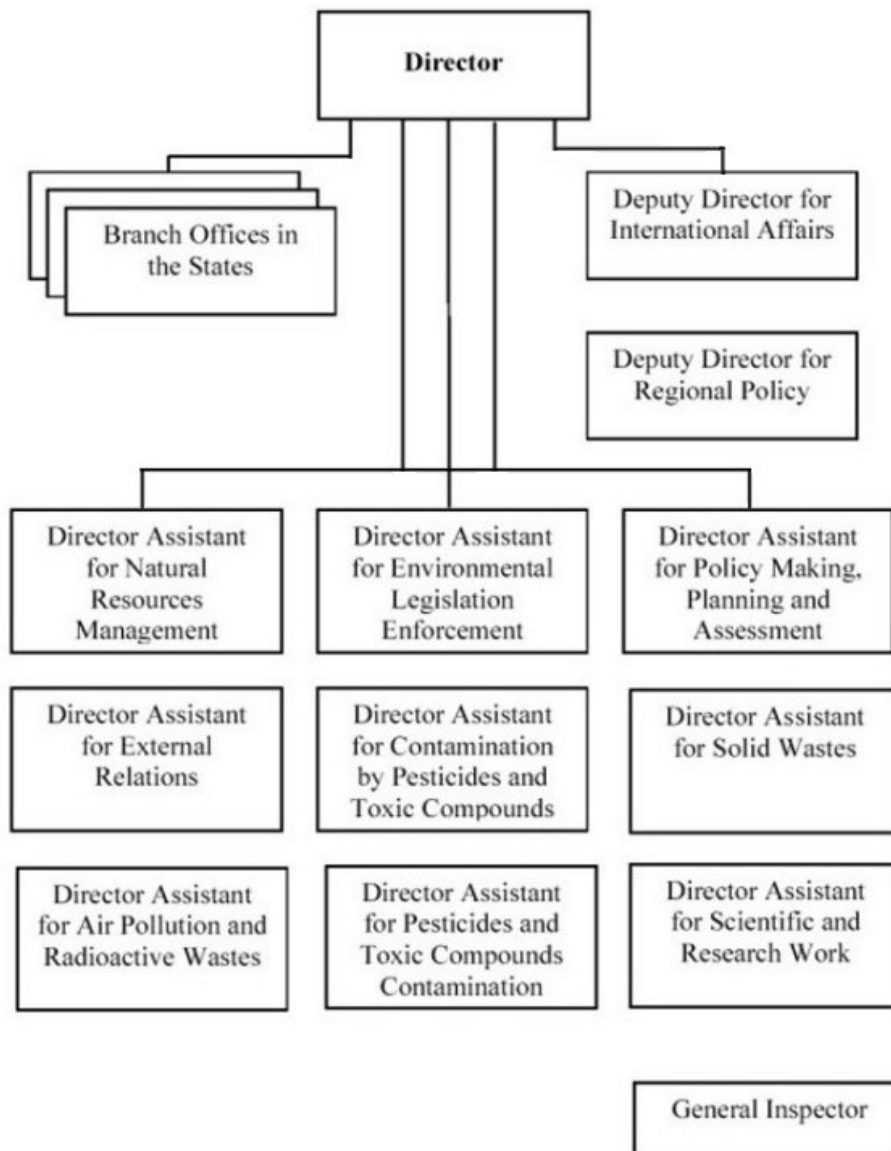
Director

Branch Offices in the States

Deputy Director for International Affairs

Deputy Director for Regional Policy

Director Assistant for Natural Resources Management

Director Assistant for Environmental Legislation Enforcement

Director Assistant for Policy Making, Planning and Assessment

Director Assistant for External Relations

Director Assistant for Contamination by Pesticides and Toxic Compounds

Director Assistant for Solid Wastes

Director Assistant for Air Pollution and Radioactive Wastes

Director Assistant for Pesticides and Toxic Compounds Contamination

Director Assistant for Scientific and Research Work

General Inspector